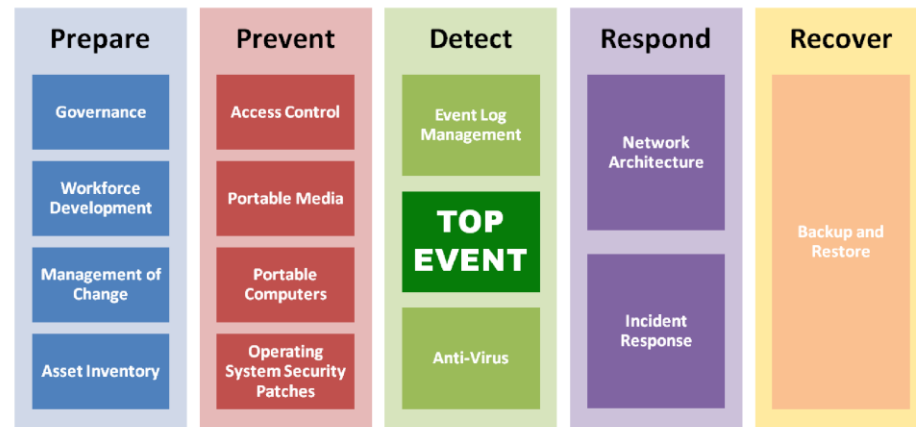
Prepare

Governance

Workforce Development

Management of Change

Asset Inventory

Prevent

Access Control

Portable Media

Portable Computers

Operating System Security Patches

Detect

Event Log Management

TOP EVENT

Anti-Virus

Respond

Network Architecture

Incident Response

Recover

Backup and Restore